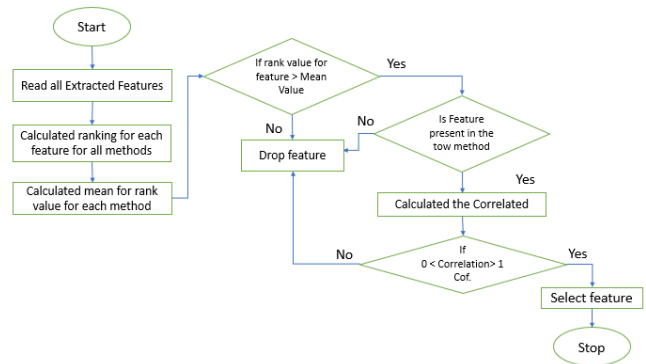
Start

Read all Extracted Features

Calculated ranking for each feature for all methods

Calculated mean for rank value for each method

If rank value for feature > Mean Value

Yes

No

Drop feature

No

Is Feature present in the tow method

Yes

Calculated the Correlated

No

If 0 < Correlation> 1 Cof.

Yes

Select feature

Stop